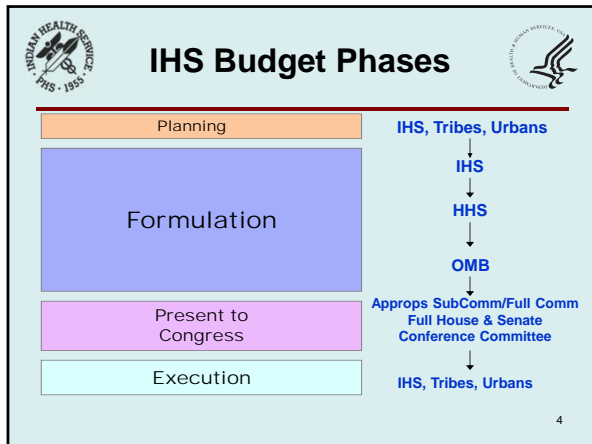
INDIAN HEALTH SERVICE PHS - 1955

IHS Budget Phases

DEPARTMENT OF HEALTH & HUMAN SERVICES USA

Planning

Formulation

Present to Congress

Execution

IHS, Tribes, Urbans

IHS

HHS

OMB

Approps SubComm/Full Comm
Full House & Senate
Conference Committee

IHS, Tribes, Urbans

4